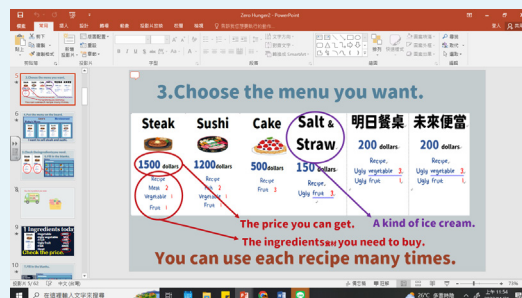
Zero Hunger2 - PowerPoint

3.Choose the menu you want.

Steak
1500 dollars
Recipe
Meat 2
Vegetable 1
Fruit 1

Sushi
1200 dollars
Recipe
Fish 2
Vegetable
Fruit

Cake
500 dollars
Recipe
Fruit 3

Salt & Straw
150 dollars
Recipe
Ugly fruit 3

明日餐桌
200 dollars
Recipe
Ugly vegetable 3
Ugly fruit 1

未來便當
200 dollars
Recipe
Ugly vegetable 3
Ugly fruit 1

The price you can get.

A kind of ice cream.

The ingredients食材 you need to buy.

You can use each recipe many times.

投影片 5/40

在這裡輸入文字來搜尋

11:54